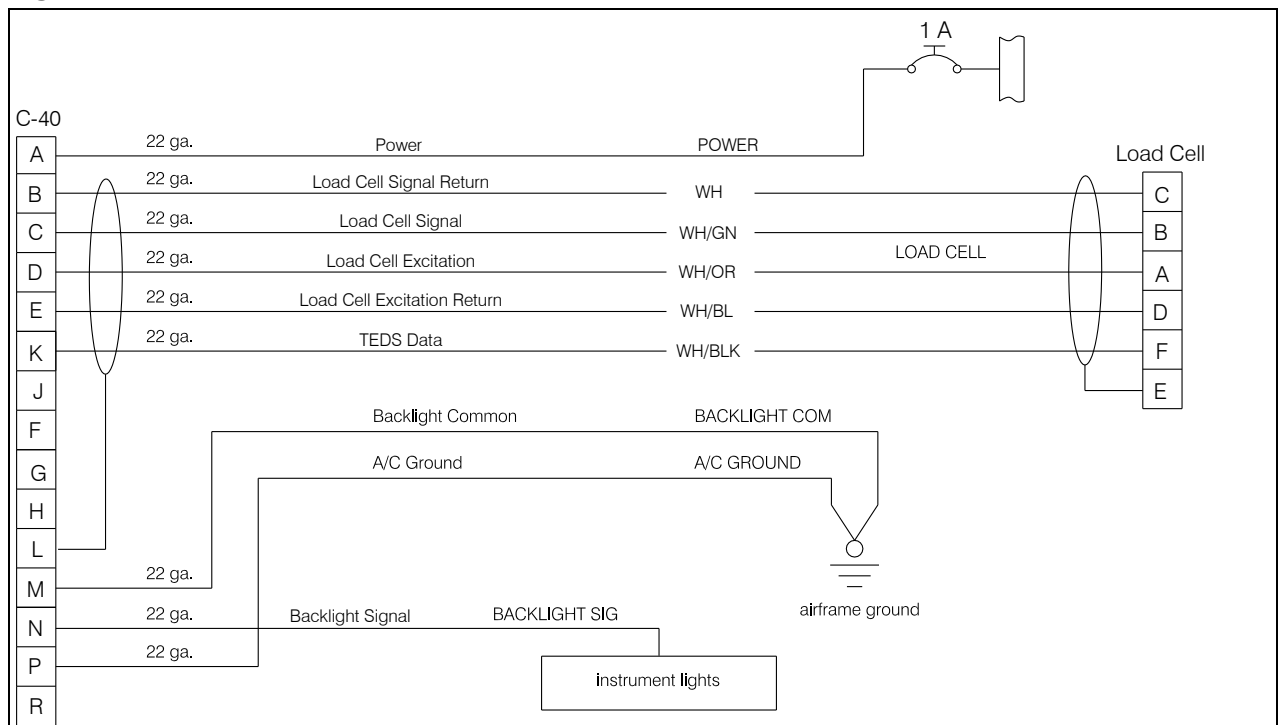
1 A

C-40

A
B
C
D
E
K
J
F
G
H
L
M
N
P
R

22 ga. Power POWER

22 ga. Load Cell Signal Return WH

22 ga. Load Cell Signal WH/GN

22 ga. Load Cell Excitation WH/OR

22 ga. Load Cell Excitation Return WH/BL

22 ga. TEDS Data WH/BLK

LOAD CELL

Load Cell

C
B
A
D
F
E

Backlight Common BACKLIGHT COM

A/C Ground A/C GROUND

22 ga.

22 ga. Backlight Signal BACKLIGHT SIG

22 ga.

airframe ground

instrument lights